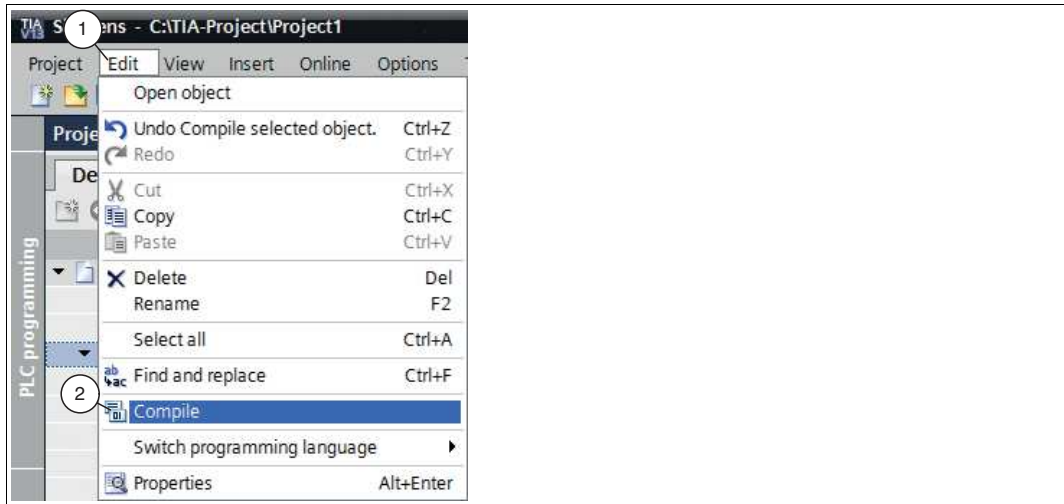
TIA V13 S 1 ens - C:\TIA-Project\Project1

Project Edit View Insert Online Options

Proje

De

PLC programming

Open object
Undo Compile selected object. Ctrl+Z
Redo Ctrl+Y
Cut Ctrl+X
Copy Ctrl+C
Paste Ctrl+V
Delete Del
Rename F2
Select all Ctrl+A
ab ac Find and replace Ctrl+F
2 Compile
Switch programming language
Properties Alt+Enter